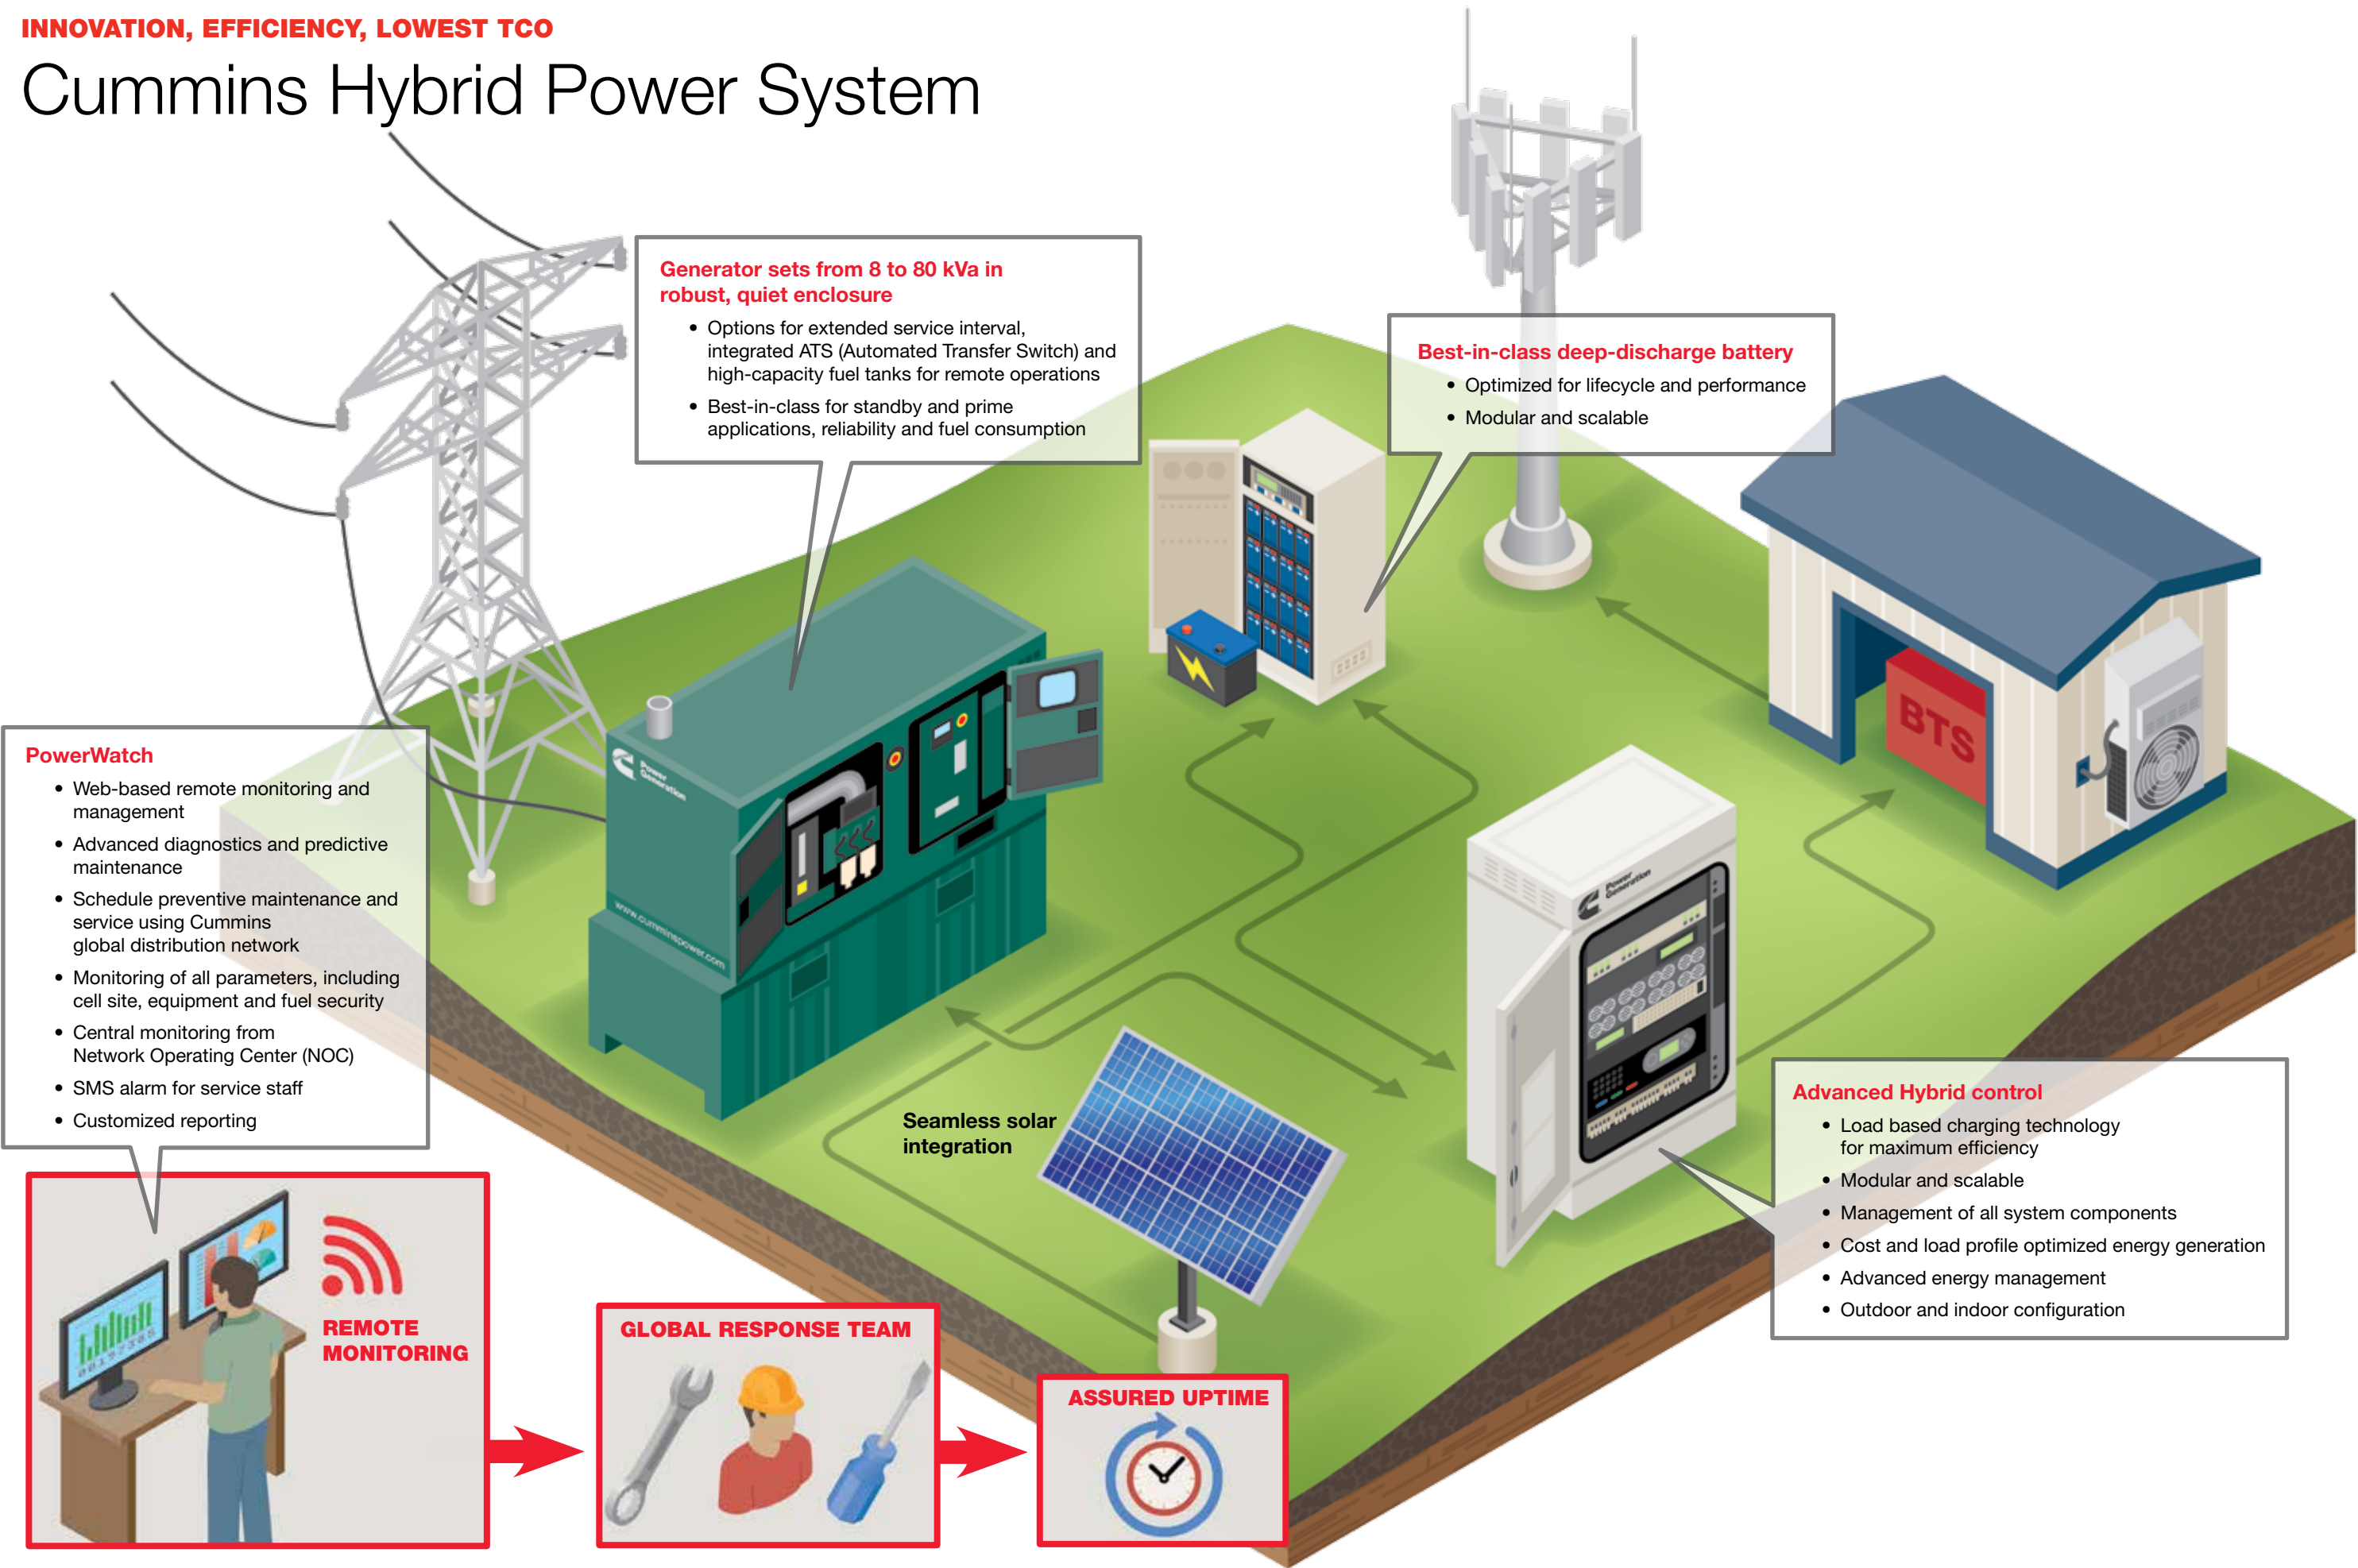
INNOVATION, EFFICIENCY, LOWEST TCO

Cummins Hybrid Power System

Generator sets from 8 to 80 kVa in robust, quiet enclosure

- Options for extended service interval, integrated ATS (Automated Transfer Switch) and high-capacity fuel tanks for remote operations
- Best-in-class for standby and prime applications, reliability and fuel consumption

Best-in-class deep-discharge battery

- Optimized for lifecycle and performance
- Modular and scalable

BTS

PowerWatch

- Web-based remote monitoring and management
- Advanced diagnostics and predictive maintenance
- Schedule preventive maintenance and service using Cummins global distribution network
- Monitoring of all parameters, including cell site, equipment and fuel security
- Central monitoring from Network Operating Center (NOC)
- SMS alarm for service staff
- Customized reporting

Power Generation

www.cumminspower.com

Seamless solar integration

Power Generation

Advanced Hybrid control

- Load based charging technology for maximum efficiency
- Modular and scalable
- Management of all system components
- Cost and load profile optimized energy generation
- Advanced energy management
- Outdoor and indoor configuration

REMOTE MONITORING

GLOBAL RESPONSE TEAM

ASSURED UPTIME